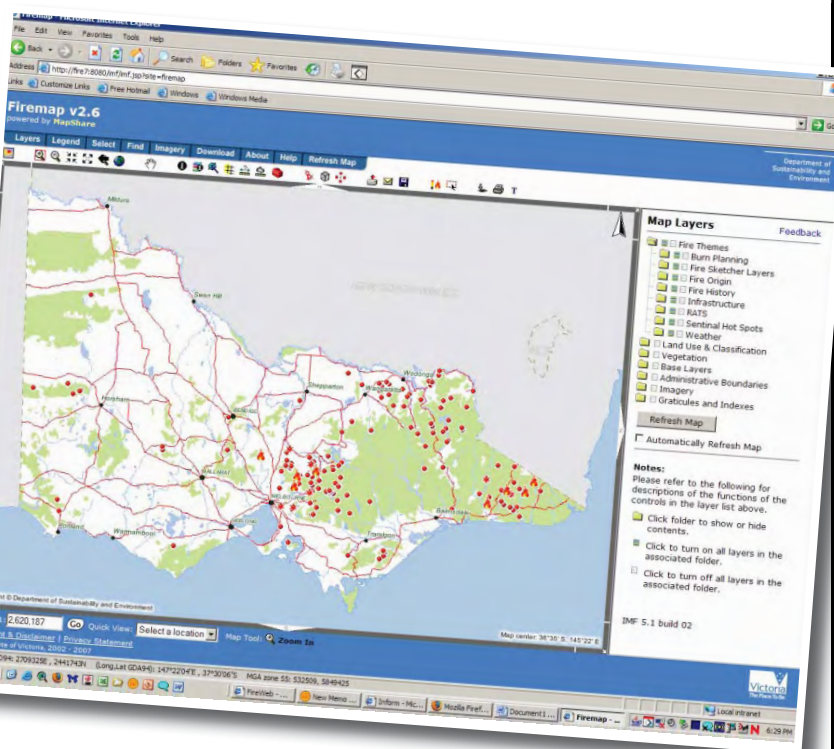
Firemap - Microsoft Internet Explorer

File Edit View Favorites Tools Help

Back Search Folders Favorites

Address http://fire:8080/imf/imf.jsp?site=firemap

Links Customize Links Free Hotmail Windows Windows Media

Firemap v2.6
powered by MapShare

Layers Legend Select Find Imagery Download About Help Refresh Map

Department of Sustainability and Environment

Mildura

Swan Hill

Horsham

Shepparton

Wangaratta

Wodonga

Ballarat

Melbourne

Warrnambool

Bairnsdale

Traralgon

Map Layers

Feedback

Fire Themes
Burn Planning
Fire Sketcher Layers
Fire Origin
Fire History
Infrastructure
RATS
Sentinal Hot Spots
Weather
Land Use & Classification
Vegetation
Base Layers
Administrative Boundaries
Imagery
Graticules and Indexes

Refresh Map

Automatically Refresh Map

Notes:
Please refer to the following for descriptions of the functions of the controls in the layer list above.

Click folder to show or hide contents.

Click to turn on all layers in the associated folder.

Click to turn off all layers in the associated folder.

IMF 5.1 build 02

© Department of Sustainability and Environment

Map center: 36°35' S 145°22' E

2,620,187 Go Quick View: Select a location Map Tool: Zoom In

& Disclaimer | Privacy Statement
State of Victoria, 2002 - 2007

094: 2709328E , 2441743N (Long,Lat GDA94): 147°22'04"E , 37°30'06"S MGA zone 55: 532509, 5849425

FireWeb - ... New Memo ... Inform - Mic... Mozilla Firef... Document1 ... Firemap - ...

Local intranet

Victoria The Place To Be

6:29 PM